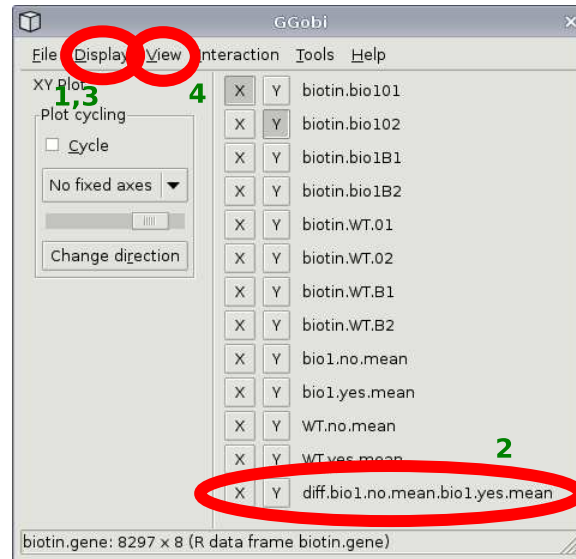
GGobi

File Display View Interaction Tools Help

XY Plot

1,3

4

Plot cycling

Cycle

No fixed axes

Change direction

| X | Y | biotin.bio101 |
|---|---|---|
| X | Y | biotin.bio102 |
| X | Y | biotin.bio1B1 |
| X | Y | biotin.bio1B2 |
| X | Y | biotin.WT.01 |
| X | Y | biotin.WT.02 |
| X | Y | biotin.WT.B1 |
| X | Y | biotin.WT.B2 |
| X | Y | bio1.no.mean |
| X | Y | bio1.yes.mean |
| X | Y | WT.no.mean |
| X | Y | WT.yes.mean |
| X | Y | diff.bio1.no.mean.bio1.yes.mean |

2

biotin.gene: 8297 x 8 (R data frame biotin.gene)